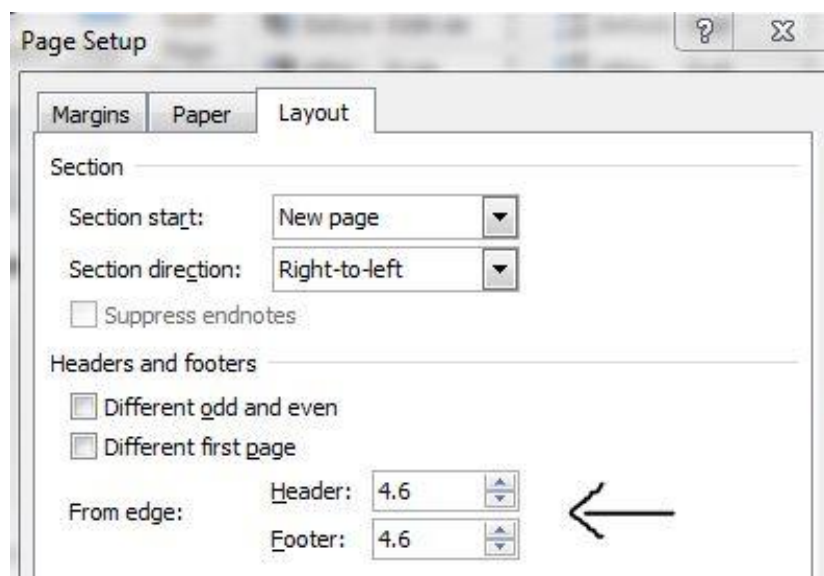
Page Setup

?

Margins

Paper

Layout

Section

Section start: New page

Section direction: Right-to-left

Suppress endnotes

Headers and footers

Different odd and even

Different first page

From edge: Header: 4.6

Footer: 4.6